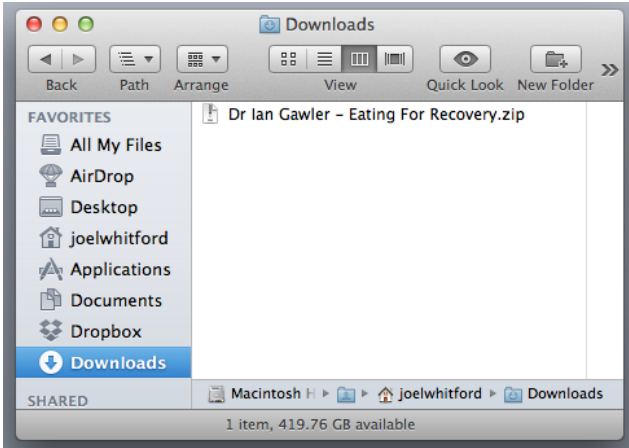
Downloads

Back Path Arrange View Quick Look New Folder »

FAVORITES
All My Files
AirDrop
Desktop
joelwhitford
Applications
Documents
Dropbox
Downloads
SHARED

Dr Ian Gawler - Eating For Recovery.zip

Macintosh H ▸ ▸ joelwhitford ▸ Downloads

1 item, 419.76 GB available